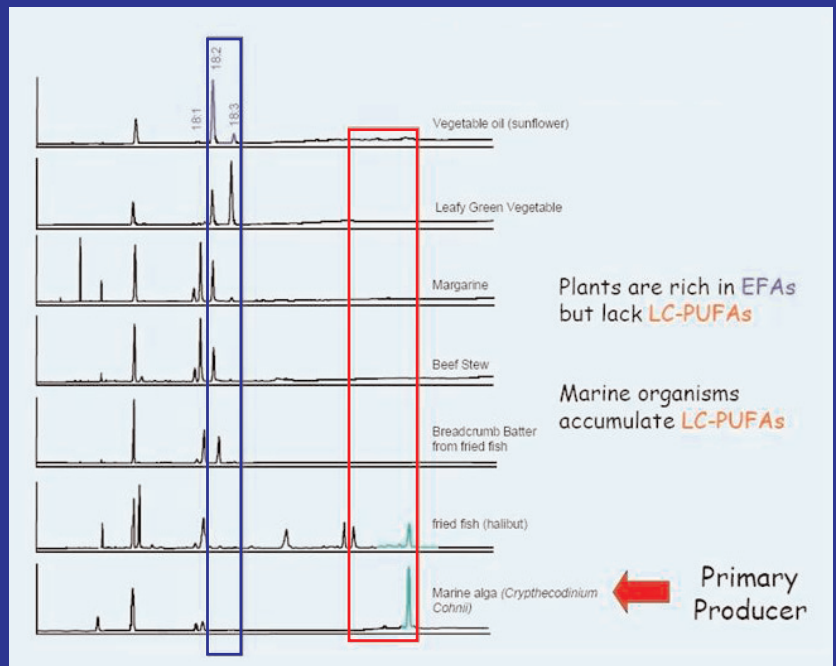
18:1 18:2 18:3

Vegetable oil (sunflower)

Leafy Green Vegetable

Margarine

Beef Stew

Breadcrumb Batter from fried fish

fried fish (halibut)

Marine alga (Crypthecodinium Cohnii)

Plants are rich in EFAs but lack LC-PUFAs

Marine organisms accumulate LC-PUFAs

Primary Producer